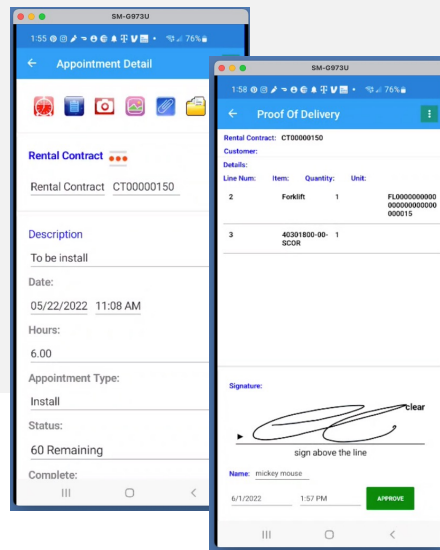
SM-G973U

1:55 76%

Appointment Detail

Rental Contract

Rental Contract CT00000150

Description

To be install

Date:

05/22/2022 11:08 AM

Hours:

6.00

Appointment Type:

Install

Status:

60 Remaining

Complete:

SM-G973U

1:58 76%

Proof Of Delivery

Rental Contract: CT00000150

Customer:

Details:

| Line Num: | Item: | Quantity: | Unit: | |
|---|---|---|---|---|
| 2 | Forklift | 1 | | FL0000000000000000000000015 |
| 3 | 40301800-00-SCOR | 1 | | |

Signature:

clear

sign above the line

Name: mickey mouse

6/1/2022 1:57 PM APPROVE